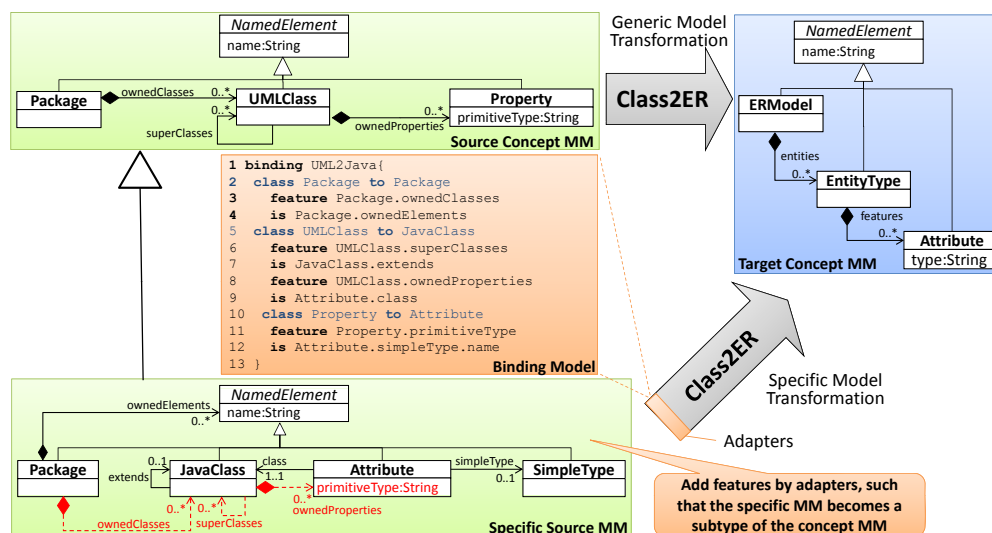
NamedElement
name:String

Package
ownedClasses
0..*
UMLClass
superClasses
0..*
ownedProperties
Property
primitiveType:String
Source Concept MM

Generic Model Transformation

Class2ER

NamedElement
name:String
ERModel
entities
0..*
EntityType
features
0..*
Attribute
type:String
Target Concept MM

1 binding UML2Java{
2 class Package to Package
3 feature Package.ownedClasses
4 is Package.ownedElements
5 class UMLClass to JavaClass
6 feature UMLClass.superClasses
7 is JavaClass.extends
8 feature UMLClass.ownedProperties
9 is Attribute.class
10 class Property to Attribute
11 feature Property.primitiveType
12 is Attribute.simpleType.name
13 }
Binding Model

Class2ER

Specific Model Transformation

Adapters

ownedElements
0..*
NamedElement
name:String

Package
0..1
extends
JavaClass
class
1..1
Attribute
primitiveType:String
simpleType
0..1
SimpleType
0..*
0..*
ownedProperties
0..*
ownedClasses
superClasses
Specific Source MM

Add features by adapters, such that the specific MM becomes a subtype of the concept MM